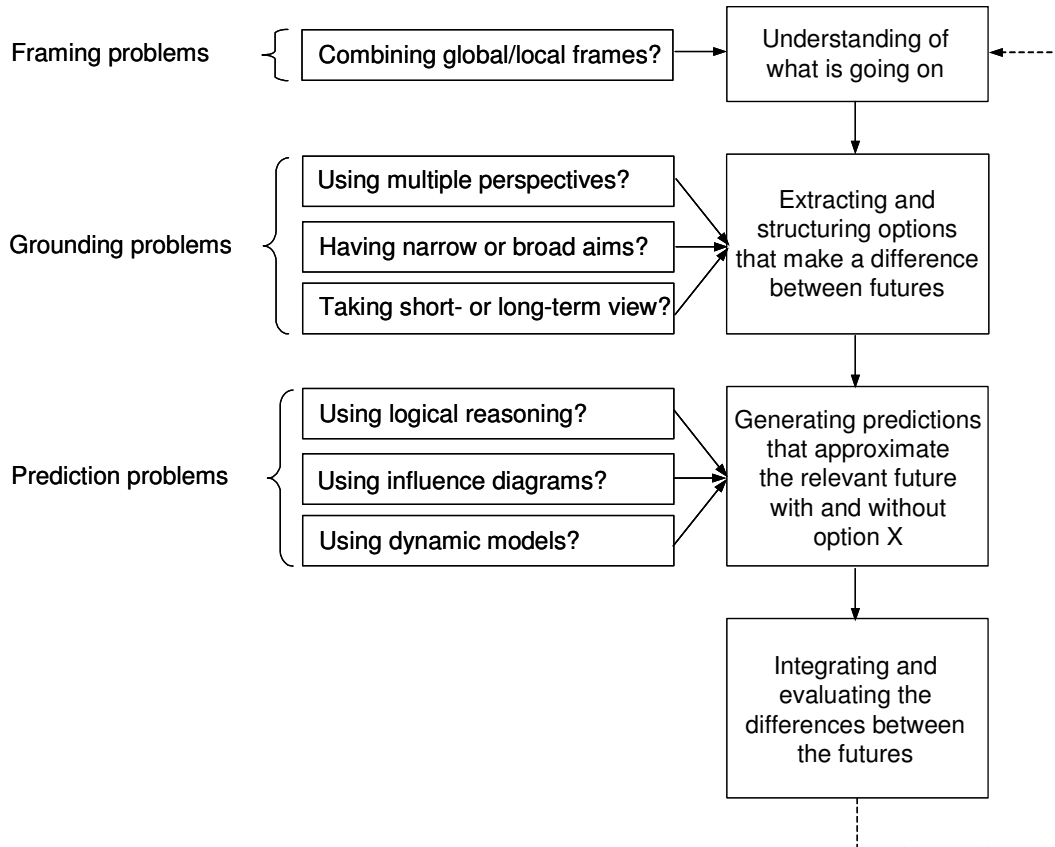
Framing problems

Combining global/local frames?

Understanding of what is going on

Grounding problems

Using multiple perspectives?

Having narrow or broad aims?

Taking short- or long-term view?

Extracting and structuring options that make a difference between futures

Prediction problems

Using logical reasoning?

Using influence diagrams?

Using dynamic models?

Generating predictions that approximate the relevant future with and without option X

Integrating and evaluating the differences between the futures